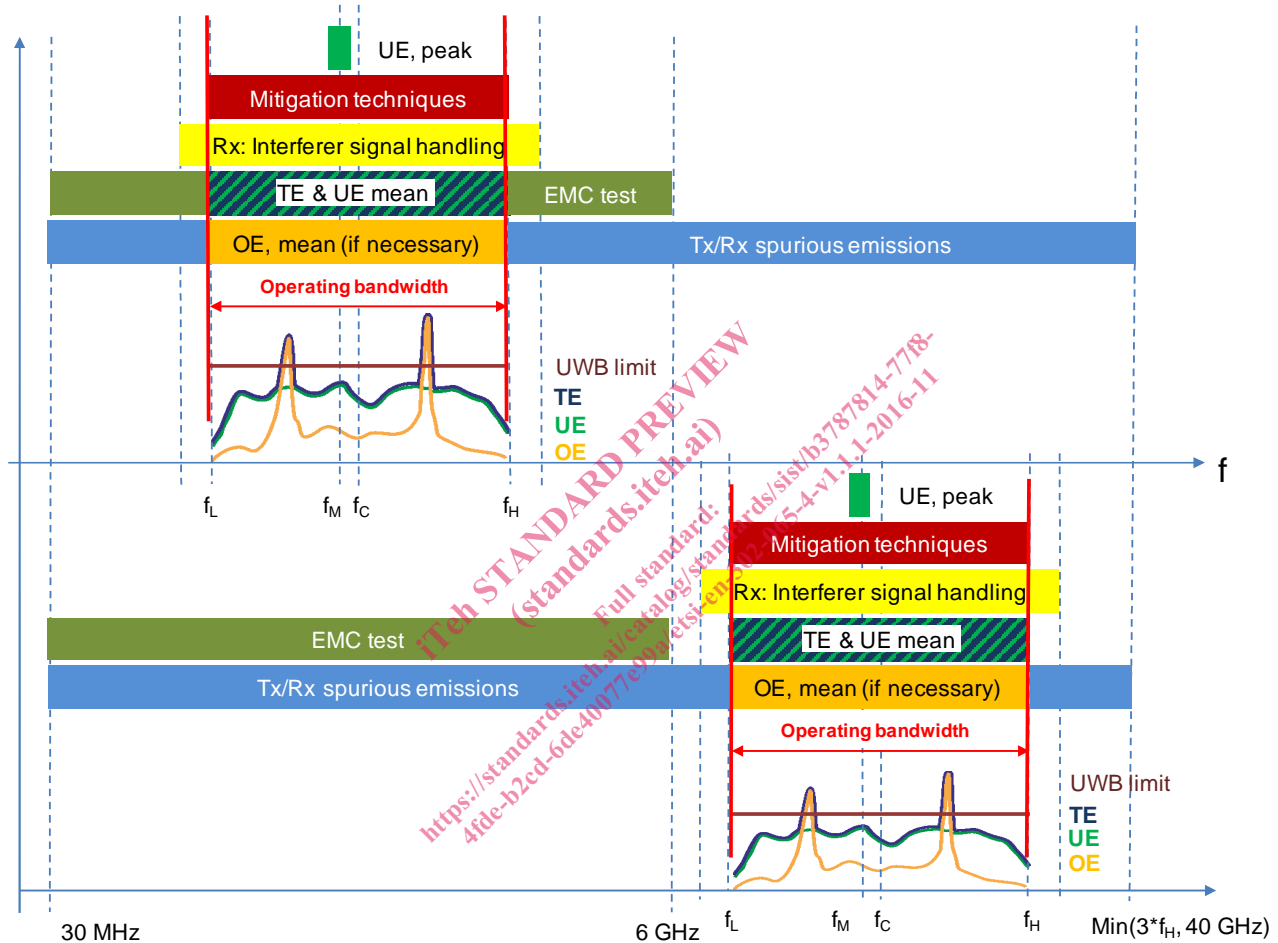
UE, peak

Mitigation techniques

Rx: Interferer signal handling

TE & UE mean

EMC test

OE, mean (if necessary)

Tx/Rx spurious emissions

Operating bandwidth

UWB limit
TE
UE
OE

f

$f_L$ $f_M$ $f_C$ $f_H$

UE, peak

Mitigation techniques

Rx: Interferer signal handling

EMC test

TE & UE mean

Tx/Rx spurious emissions

OE, mean (if necessary)

Operating bandwidth

UWB limit
TE
UE
OE

30 MHz 6 GHz $f_L$ $f_M$ $f_C$ $f_H$ Min(3*$f_H$, 40 GHz)

iTeh STANDARD PREVIEW
(standards.iteh.ai)
Full standard:
https://standards.iteh.ai/catalog/standards/sist/b3787814-7778-4fde-b2cd-6de40077e99a/etsi-en-302-065-4-v1.1.1-2016-11